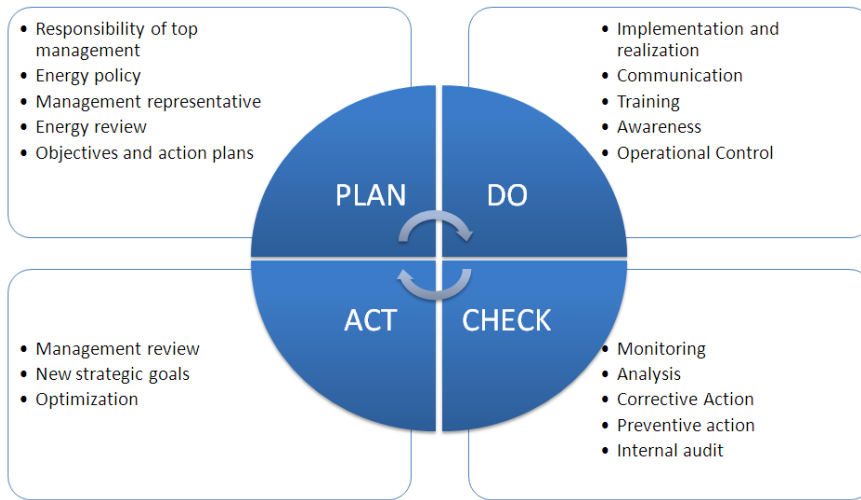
- Responsibility of top management
- Energy policy
- Management representative
- Energy review
- Objectives and action plans

- Implementation and realization
- Communication
- Training
- Awareness
- Operational Control

PLAN

DO

ACT

CHECK

- Management review
- New strategic goals
- Optimization

- Monitoring
- Analysis
- Corrective Action
- Preventive action
- Internal audit